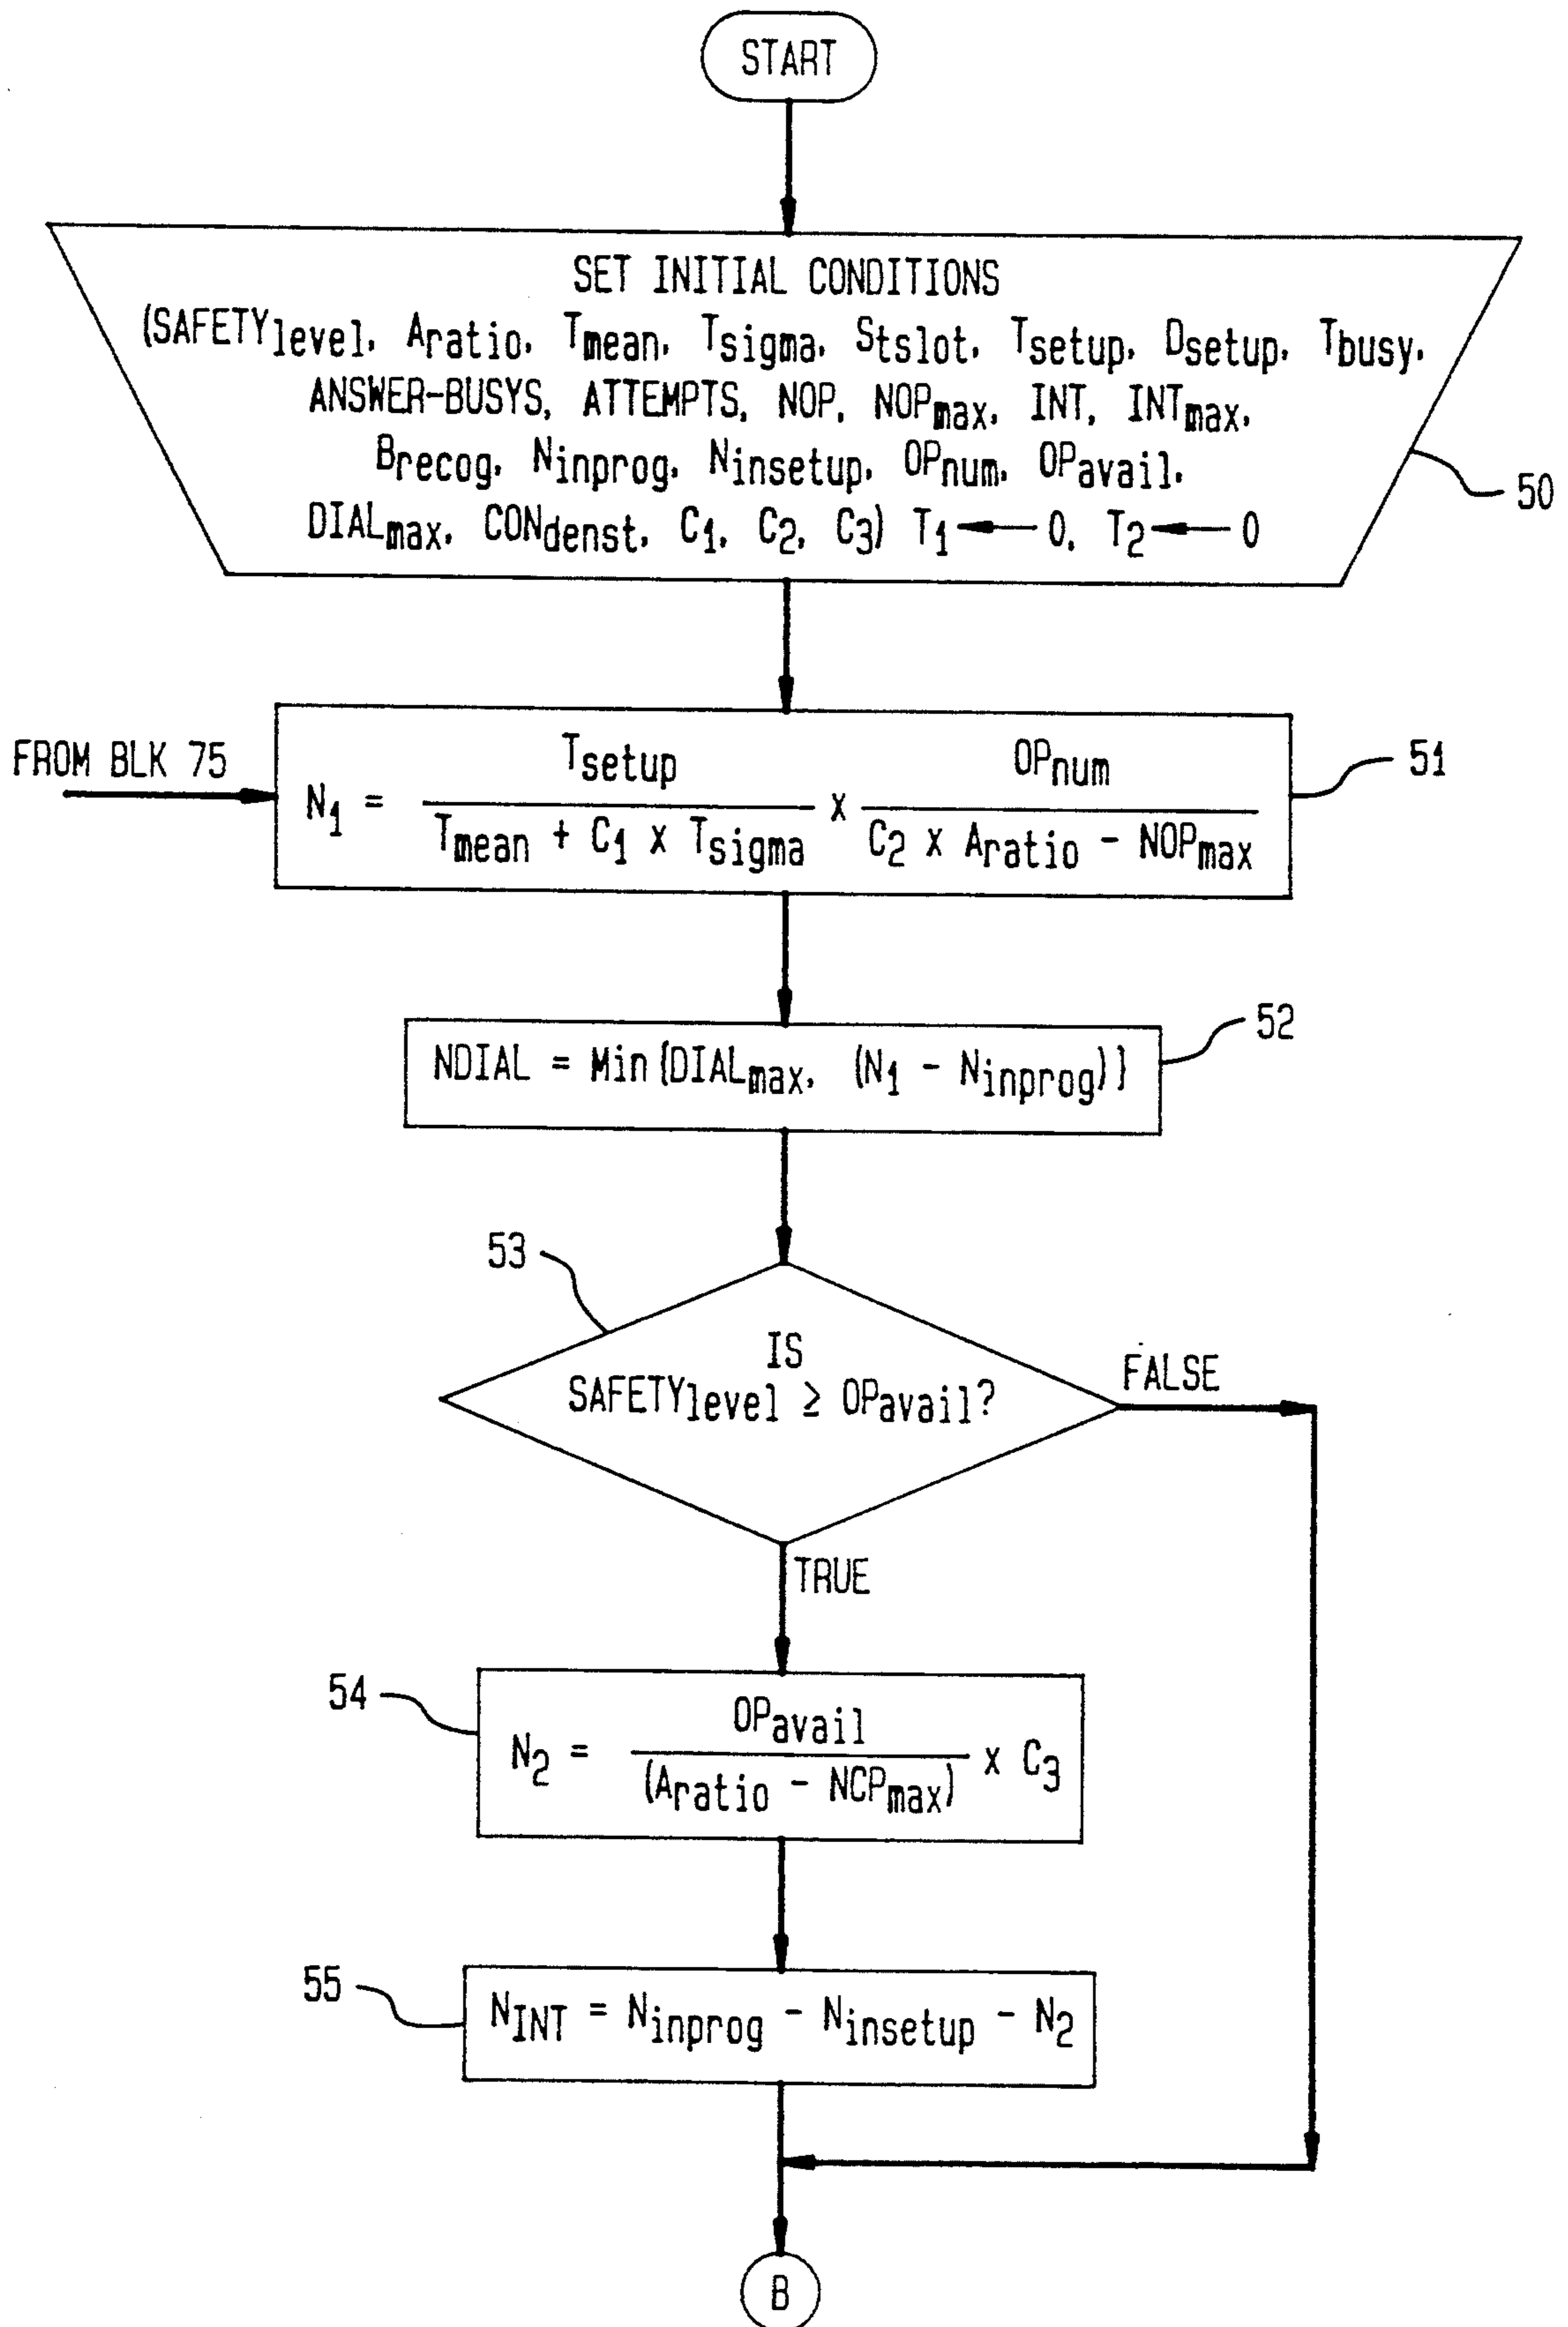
START

SET INITIAL CONDITIONS
$(SAFETY_{level}, A_{ratio}, T_{mean}, T_{sigma}, S_{tslot}, T_{setup}, D_{setup}, T_{busy},$
ANSWER-BUSYS, ATTEMPTS, NOP, $NOP_{max}$, INT, $INT_{max}$,
$B_{recog}, N_{inprog}, N_{insetup}, OP_{num}, OP_{avail},$
$DIAL_{max}, CON_{denst}, C_1, C_2, C_3)$ $T_1 \leftarrow 0, T_2 \leftarrow 0$

50

FROM BLK 75

$N_1 = \frac{T_{setup}}{T_{mean} + C_1 \times T_{sigma}} \times \frac{OP_{num}}{C_2 \times A_{ratio} - NOP_{max}}$

51

$NDIAL = Min\{DIAL_{max}, (N_1 - N_{inprog})\}$

52

53

IS $SAFETY_{level} \geq OP_{avail}$?

FALSE

TRUE

54

$N_2 = \frac{OP_{avail}}{(A_{ratio} - NCP_{max})} \times C_3$

55

$N_{INT} = N_{inprog} - N_{insetup} - N_2$

B